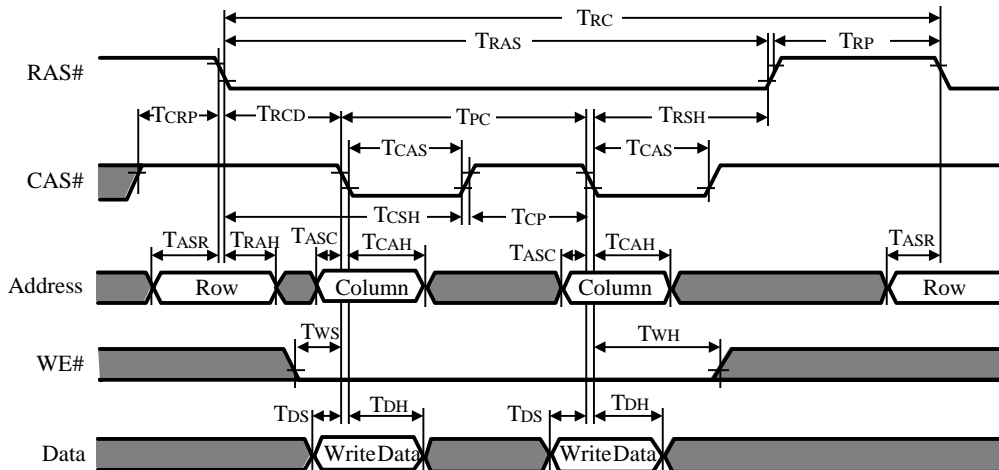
TRC

TRAS

TRP

RAS#

TCRP

TRCD

TPC

TRSH

TCAS

TCAS

CAS#

TCSH

TCP

TASR

TRAH

TASC

TCAH

TASC

TCAH

TASR

Address

Row

Column

Column

Row

TWS

TWH

WE#

TDS

TDH

TDS

TDH

Data

WriteData

WriteData